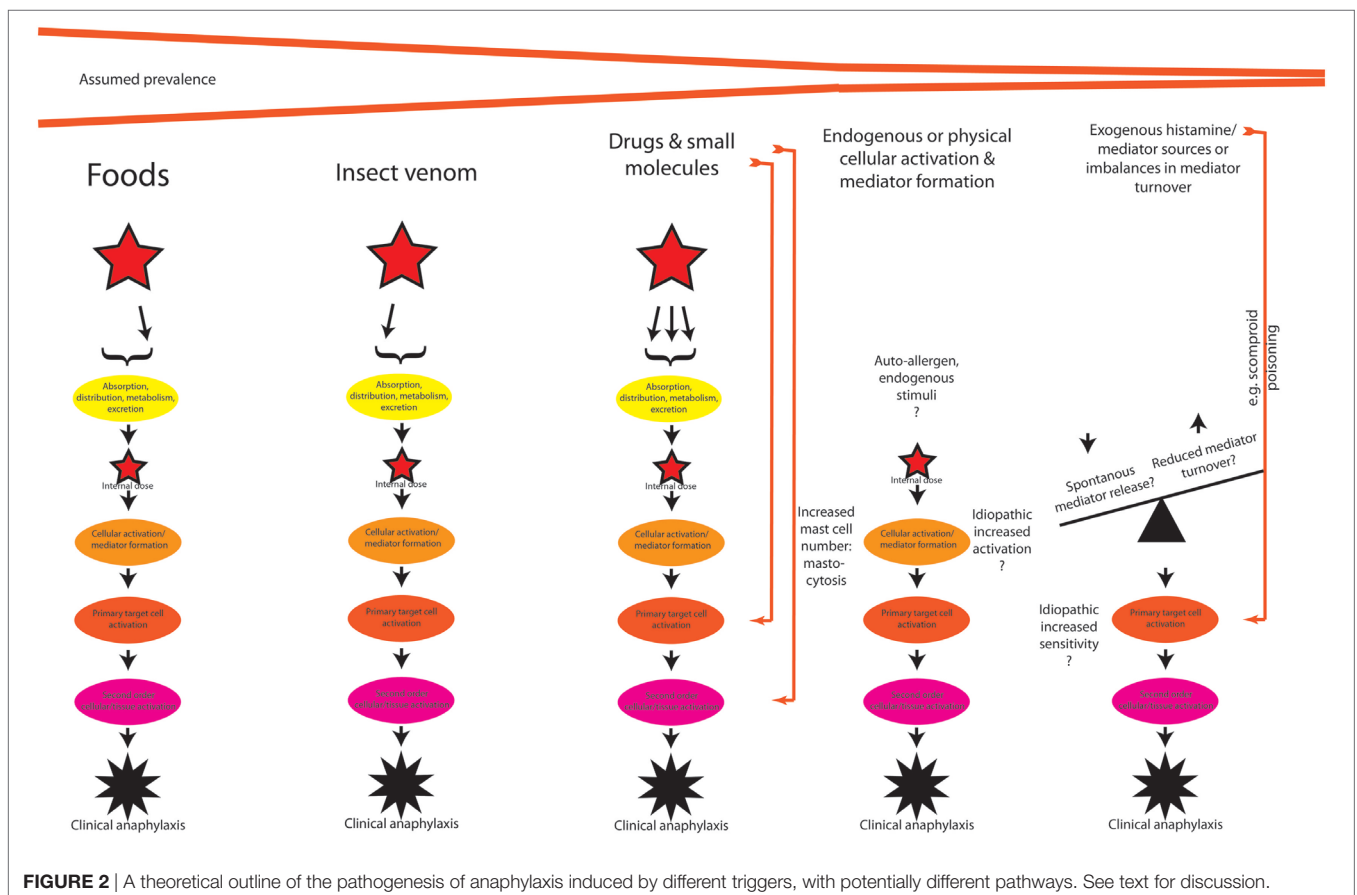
Assumed prevalence

Foods

Insect venom

Drugs & small molecules

Endogenous or physical cellular activation & mediator formation

Exogenous histamine/ mediator sources or imbalances in mediator turnover

Absorption, distribution, metabolism, excretion

Internal dose

Cellular activation/ mediator formation

Primary target cell activation

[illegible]

Clinical anaphylaxis

Absorption, distribution, metabolism, excretion

Internal dose

Cellular activation/ mediator formation

Primary target cell activation

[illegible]

Clinical anaphylaxis

Absorption, distribution, metabolism, excretion

Internal dose

Cellular activation/ mediator formation

Primary target cell activation

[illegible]

Clinical anaphylaxis

Increased mast cell number: mastocytosis

Auto-allergen, endogenous stimuli ?

Internal dose

Cellular activation/ mediator formation

Idiopathic increased activation ?

Primary target cell activation

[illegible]

Clinical anaphylaxis

e.g. scomproid poisoning

Spontanous mediator release?

Reduced mediator turnover?

Idiopathic increased sensitivity ?

Primary target cell activation

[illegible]

Clinical anaphylaxis

FIGURE 2 | A theoretical outline of the pathogenesis of anaphylaxis induced by different triggers, with potentially different pathways. See text for discussion.